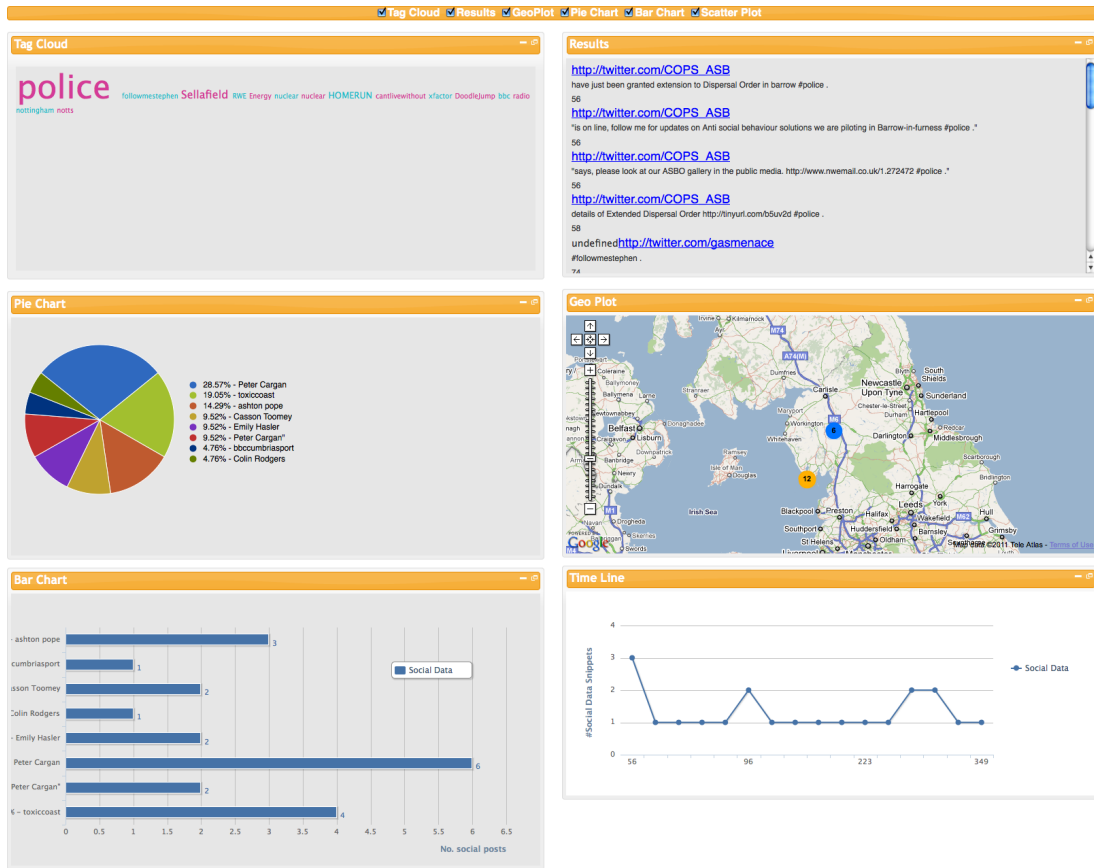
Tag Cloud Results GeoPlot Pie Chart Bar Chart Scatter Plot

Tag Cloud

police followmestephen Sellafield RWE Energy nuclear nuclear HOMERUN cantlivewithout xfactor DoodleJump bbc radio nottingham notts

Results

http://twitter.com/COPS_ASB
have just been granted extension to Dispersal Order in barrow #police .
56
http://twitter.com/COPS_ASB
"is on line, follow me for updates on Anti social behaviour solutions we are piloting in Barrow-in-furness #police ."
56
http://twitter.com/COPS_ASB
"says, please look at our ASBO gallery in the public media. http://www.nwemail.co.uk/1.272472 #police ."
56
http://twitter.com/COPS_ASB
details of Extended Dispersal Order http://tinyurl.com/b5uv2d #police .
58
undefinedhttp://twitter.com/gasmenace
#followmestephen .
74

Pie Chart

28.57% - Peter Cargan
19.05% - toxiccoast
14.29% - ashton pope
9.52% - Casson Toomey
9.52% - Emily Hasler
9.52% - Peter Cargan"
4.76% - bbccumbriasport
4.76% - Colin Rodgers

Geo Plot

Irvine Kilmarnock M74 A74(M) Dumfries Coleraine Ballymoney Larne Stranraer Carlisle Newcastle Upon Tyne South Shields Sunderland Ballymena Newtownabbey Maryport Chester-le-Street Hartlepool Belfast Lisburn Donaghadee Workington Whitehaven M6 6 Darlington Middlesbrough Redcar Craigavon Downpatrick Ramsey Scarborough Banbridge Newry Isle of Man Douglas 12 Harrogate York Dundalk Bridlington M1 Irish Sea Blackpool Preston Leeds Hull Navan Drogheda Southport Halifax M62 Skerries St Helens Huddersfield Barnsley Grimsby Swords Oldham Scunthorpe Liverpool Manchester Map data ©2011 Tele Atlas - Terms of Use

Bar Chart

- ashton pope 3
cumbriasport 1
asson Toomey 2
Colin Rodgers 1
- Emily Hasler 2
Peter Cargan 6
Peter Cargan" 2
6 - toxiccoast 4
0 0.5 1 1.5 2 2.5 3 3.5 4 4.5 5 5.5 6 6.5
No. social posts
Social Data

Time Line

#Social Data Snippets
4 3 2 1 0
56 96 223 349
Social Data